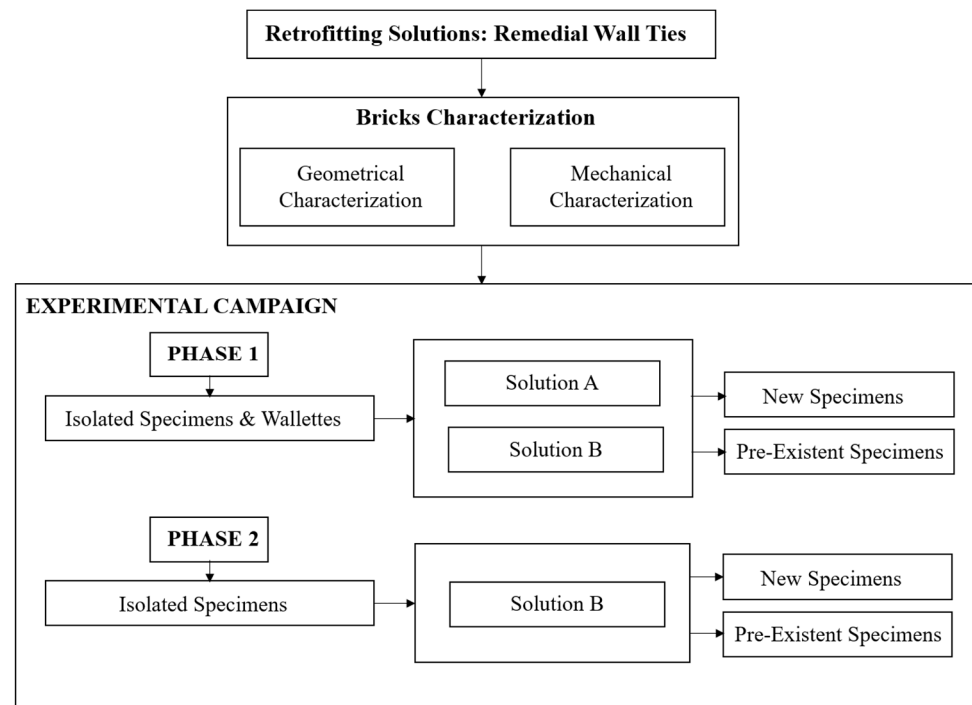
Retrofitting Solutions: Remedial Wall Ties

Bricks Characterization

Geometrical Characterization

Mechanical Characterization

EXPERIMENTAL CAMPAIGN

PHASE 1

Isolated Specimens & Wallettes

Solution A

Solution B

New Specimens

Pre-Existent Specimens

PHASE 2

Isolated Specimens

Solution B

New Specimens

Pre-Existent Specimens